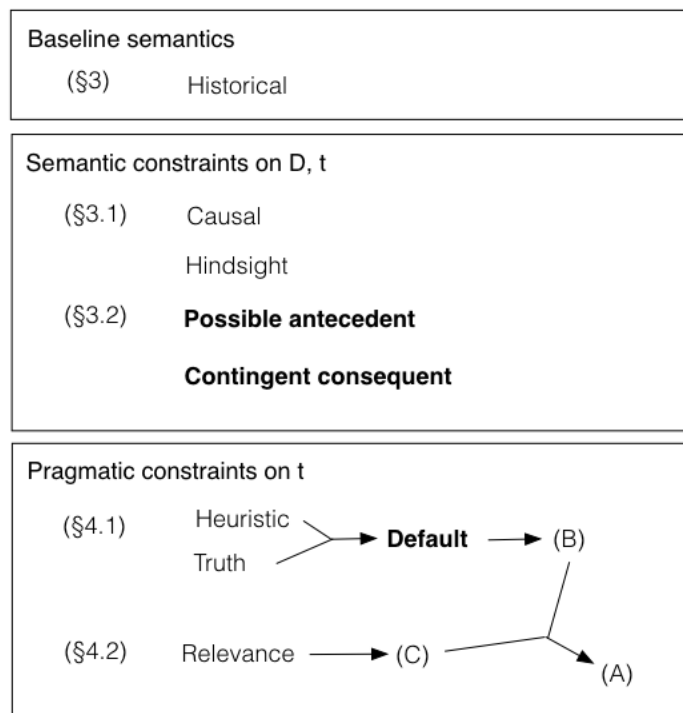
Baseline semantics

(§3) Historical

Semantic constraints on D, t

(§3.1) Causal

Hindsight

(§3.2) **Possible antecedent**

**Contingent consequent**

Pragmatic constraints on t

(§4.1) Heuristic

Truth

**Default**

(B)

(§4.2) Relevance

(C)

(A)